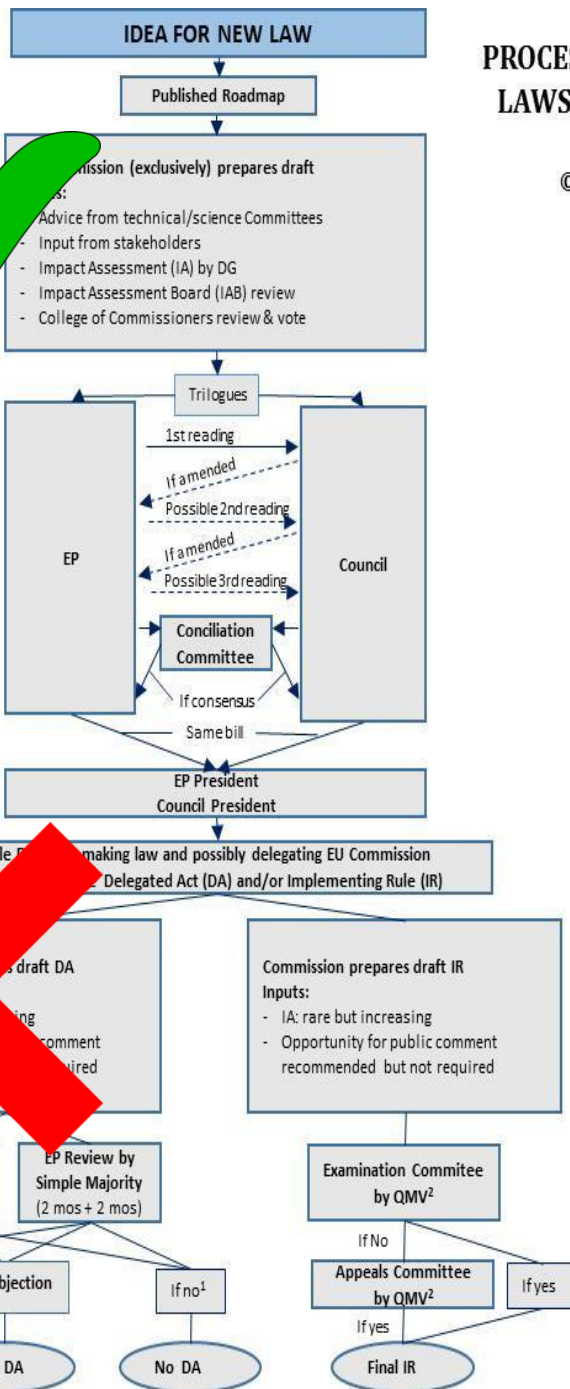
IDEA FOR NEW LAW

PROCE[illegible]
LAWS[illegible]

©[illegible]

Published Roadmap

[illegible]mission (exclusively) prepares draft
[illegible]s:
- Advice from technical/science Committees
- Input from stakeholders
- Impact Assessment (IA) by DG
- Impact Assessment Board (IAB) review
- College of Commissioners review & vote

Trilogues

EP

1st reading
If amended
Possible 2nd reading
If amended
Possible 3rd reading

Council

Conciliation Committee

If consensus

Same bill

EP President
Council President

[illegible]le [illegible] making law and possibly delegating EU Commission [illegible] Delegated Act (DA) and/or Implementing Rule (IR)

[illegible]s draft DA
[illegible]ing
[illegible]omment
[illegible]uired

Commission prepares draft IR
Inputs:
- IA: rare but increasing
- Opportunity for public comment recommended but not required

EP Review by Simple Majority (2 mos + 2 mos)

Examination Commitee by QMV$^2$

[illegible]bjection

If no$^1$

If No

Appeals Committee by QMV$^2$

If yes

If yes

DA

No DA

Final IR